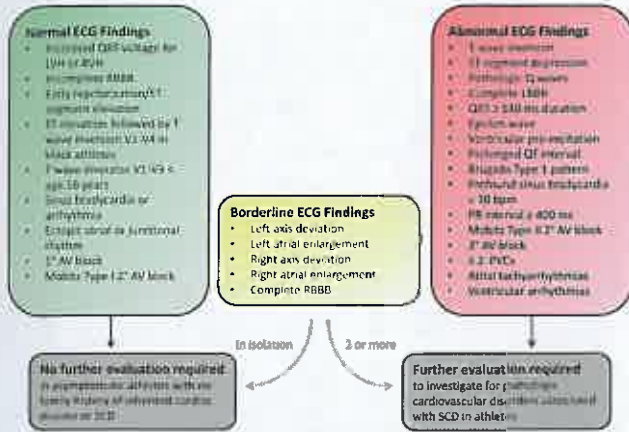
Normal ECG Findings
- Increased QRS voltage for LVH or RVH
- Incomplete RBBB
- Early repolarization/ST segment elevation
- ST elevation followed by T wave inversion V1-V4 in black athletes
- T wave inversion V1-V3 ≤ age 16 years
- Sinus bradycardia or arrhythmia
- Ectopic atrial or junctional rhythm
- 1° AV block
- Mobitz Type I 2° AV block

Borderline ECG Findings
- Left axis deviation
- Left atrial enlargement
- Right axis deviation
- Right atrial enlargement
- Complete RBBB

Abnormal ECG Findings
- T wave inversion
- ST segment depression
- Pathologic Q waves
- Complete LBBB
- QRS ≥ 140 ms duration
- Epsilon wave
- Ventricular pre-excitation
- Prolonged QT interval
- Brugada Type 1 pattern
- Profound sinus bradycardia < 30 bpm
- PR interval ≥ 400 ms
- Mobitz Type II 2° AV block
- 3° AV block
- ≥ 2 PVCs
- Atrial tachyarrhythmias
- Ventricular arrhythmias

In isolation

2 or more

No further evaluation required
in asymptomatic athletes with no family history of inherited cardiac disease or SCD

Further evaluation required
to investigate for pathologic cardiovascular disorders associated with SCD in athletes